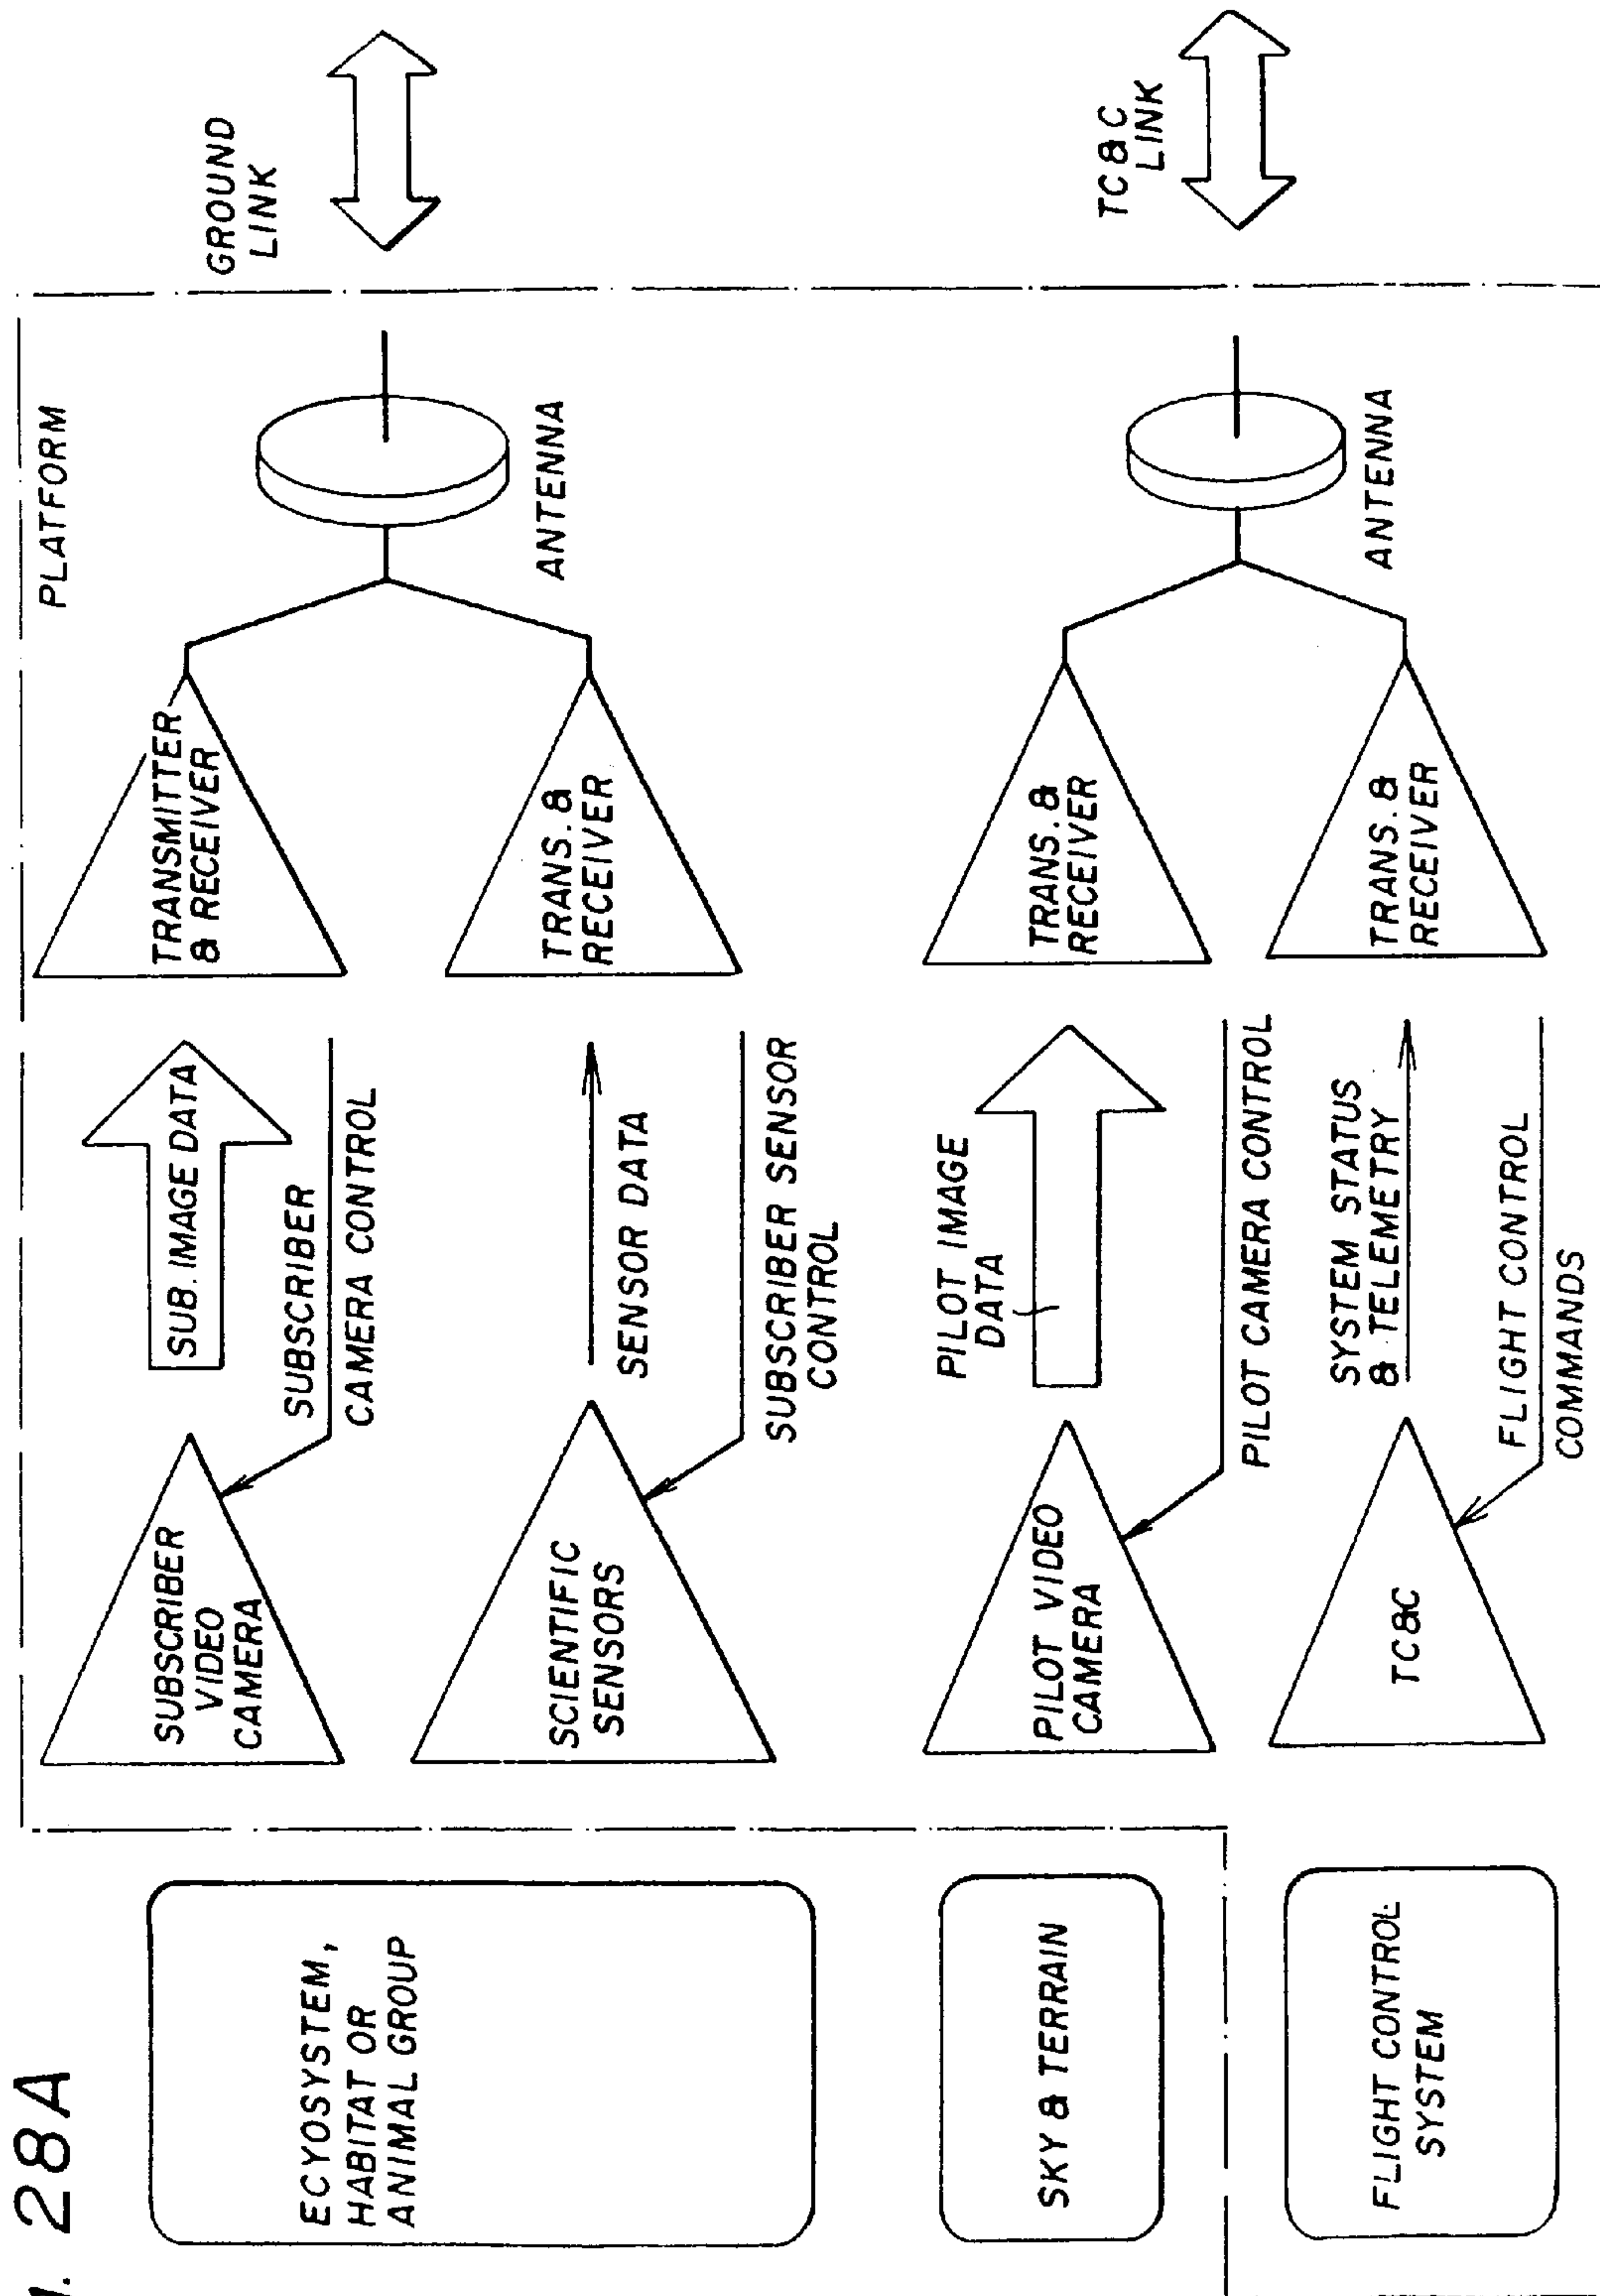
28A

ECYOSYSTEM, HABITAT OR ANIMAL GROUP

SKY & TERRAIN

FLIGHT CONTROL SYSTEM

SUBSCRIBER VIDEO CAMERA

SCIENTIFIC SENSORS

PILOT VIDEO CAMERA

TC&C

SUBSCRIBER CAMERA CONTROL

SUB. IMAGE DATA

SENSOR DATA

SUBSCRIBER SENSOR CONTROL

PILOT IMAGE DATA

PILOT CAMERA CONTROL

SYSTEM STATUS & TELEMETRY

FLIGHT CONTROL COMMANDS

TRANSMITTER & RECEIVER

TRANS. & RECEIVER

TRANS. & RECEIVER

TRANS. & RECEIVER

PLATFORM

ANTENNA

ANTENNA

GROUND LINK

TC&C LINK